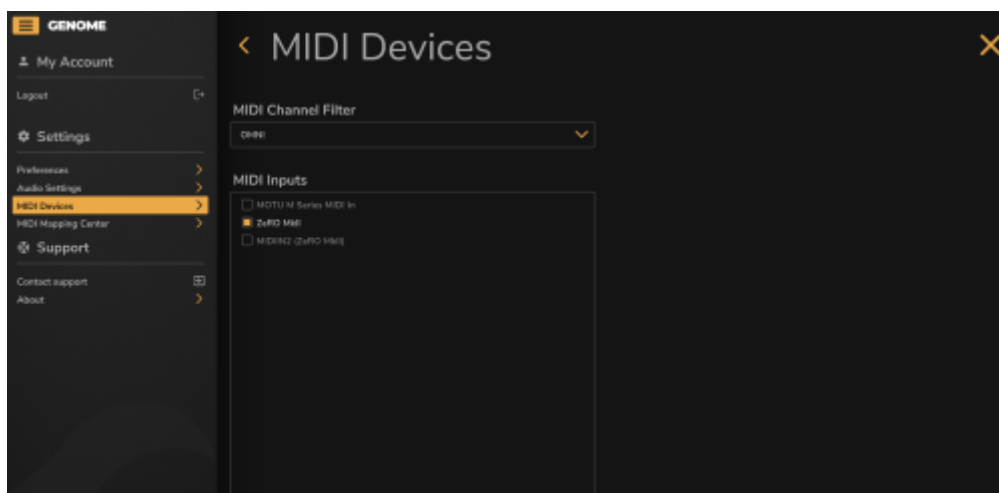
GENOME

My Account

Logout

Settings

Preferences
Audio Settings
MIDI Devices
MIDI Mapping Center

Support

Contact support
About

MIDI Devices

MIDI Channel Filter

OMNI

MIDI Inputs

MOTU M Series MIDI In
ZeRO MkII
MIDIIN2 (ZeRO MkII)